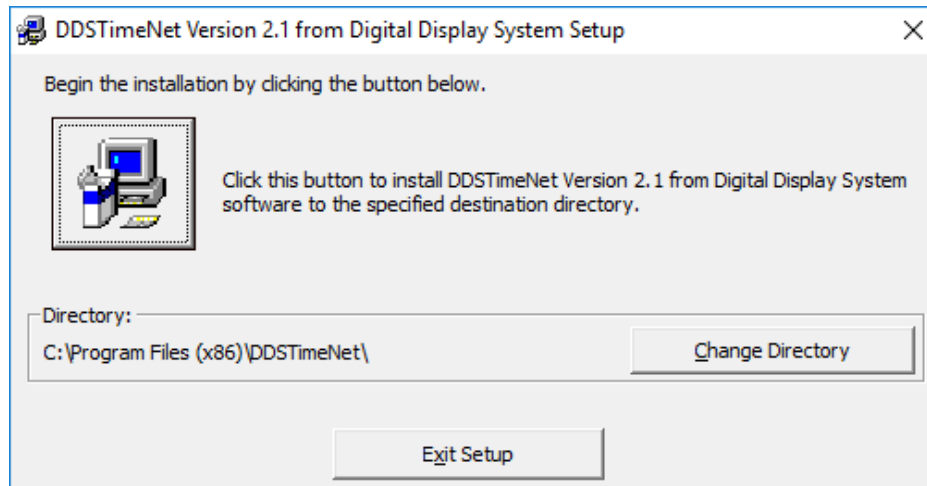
DDSTimeNet Version 2.1 from Digital Display System Setup

×

Begin the installation by clicking the button below.

Click this button to install DDSTimeNet Version 2.1 from Digital Display System software to the specified destination directory.

Directory:

C:\Program Files (x86)\DDSTimeNet\

Change Directory

Exit Setup